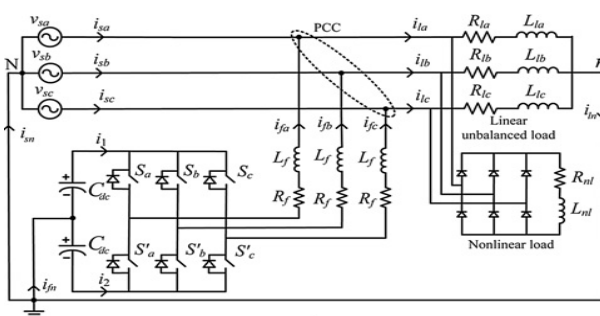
$v_{sa}$
$i_{sa}$
PCC
$i_{la}$
$R_{la}$
$L_{la}$
$v_{sb}$
N
$i_{sb}$
$i_{lb}$
$R_{lb}$
$L_{lb}$
$v_{sc}$
$i_{sc}$
$i_{lc}$
$R_{lc}$
$L_{lc}$
$i_{sn}$
Linear unbalanced load
$i_{fa}$
$i_{fb}$
$i_{fc}$
$i_1$
$S_a$
$S_b$
$S_c$
$L_f$
$L_f$
$L_f$
$C_{dc}$
$R_f$
$R_f$
$R_f$
$R_{nl}$
$L_{nl}$
$C_{dc}$
$S'_a$
$S'_b$
$S'_c$
Nonlinear load
$i_{fn}$
$i_2$